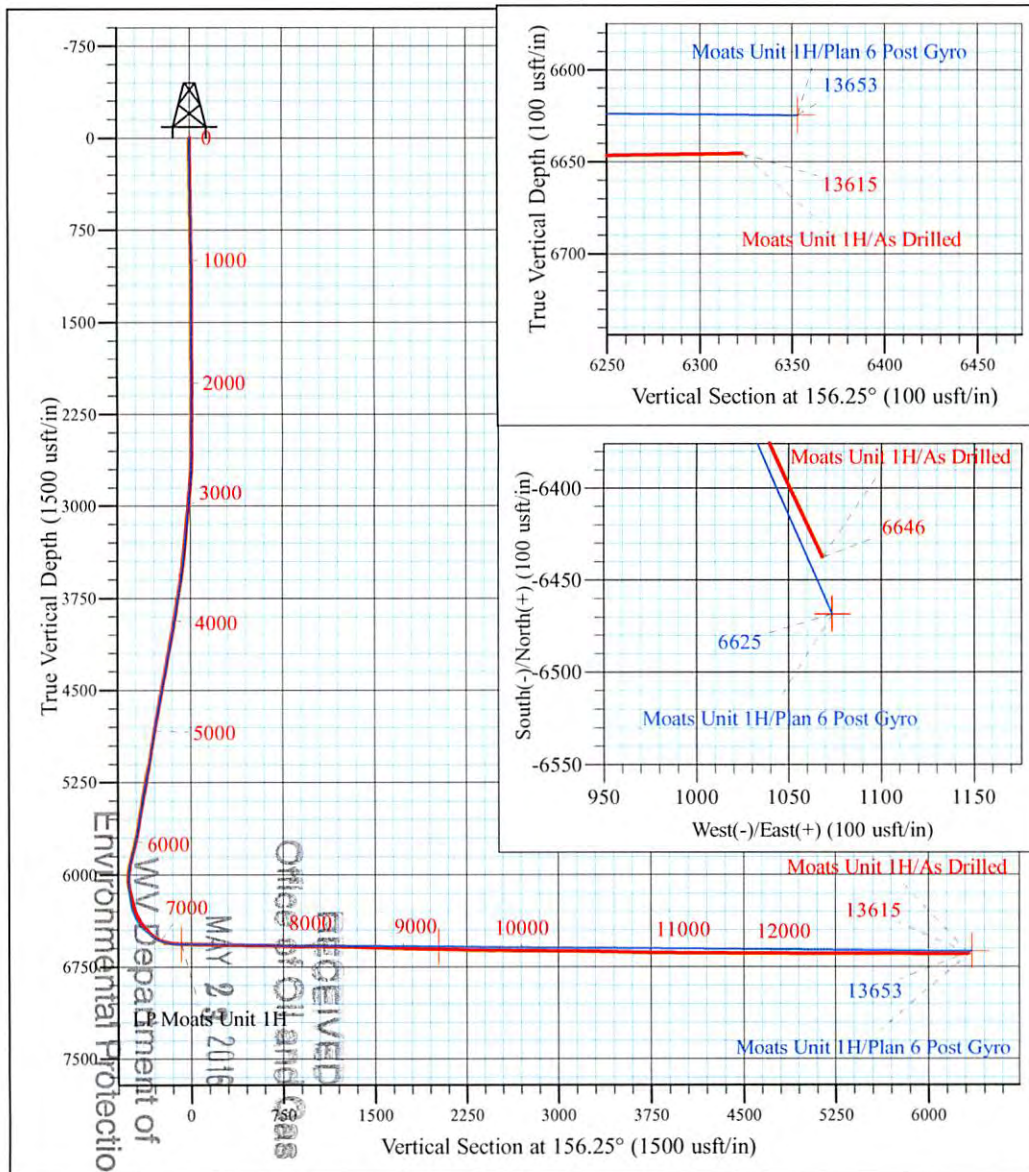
-750
0
750
1500
2250
3000
3750
4500
5250
6000
6750
7500
True Vertical Depth (1500 usft/in)
0
1000
2000
3000
4000
5000
6000
7000
8000
9000
10000
11000
12000
13615
13653
Moats Unit 1H/As Drilled
Moats Unit 1H/Plan 6 Post Gyro
LP Moats Unit 1H
-750
0
750
1500
2250
3000
3750
4500
5250
6000
Vertical Section at 156.25° (1500 usft/in)

Moats Unit 1H/Plan 6 Post Gyro
13653
13615
Moats Unit 1H/As Drilled
6600
6650
6700
True Vertical Depth (100 usft/in)
6250
6300
6350
6400
6450
Vertical Section at 156.25° (100 usft/in)

Moats Unit 1H/As Drilled
6646
6625
Moats Unit 1H/Plan 6 Post Gyro
-6400
-6450
-6500
-6550
South(-)/North(+) (100 usft/in)
950
1000
1050
1100
1150
West(-)/East(+) (100 usft/in)

RECEIVED
Office of Oil and Gas
MAY 2 3 2016
WV Department of
Environmental Protection